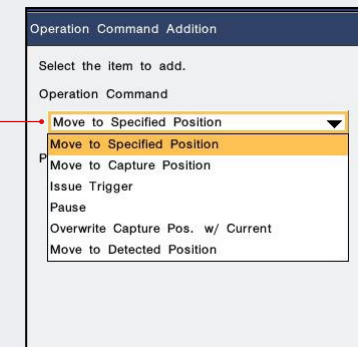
Operation Command Addition

Select the item to add.

Operation Command

Move to Specified Position

P

Move to Specified Position
Move to Capture Position
Issue Trigger
Pause
Overwrite Capture Pos. w/ Current
Move to Detected Position